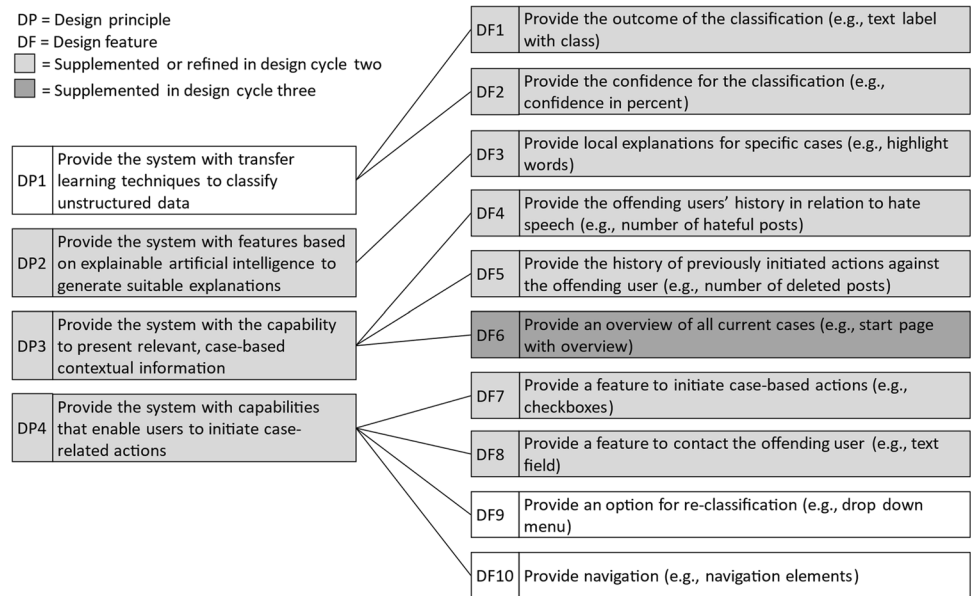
DP = Design principle
DF = Design feature
= Supplemented or refined in design cycle two
= Supplemented in design cycle three

DP1 Provide the system with transfer learning techniques to classify unstructured data

DP2 Provide the system with features based on explainable artificial intelligence to generate suitable explanations

DP3 Provide the system with the capability to present relevant, case-based contextual information

DP4 Provide the system with capabilities that enable users to initiate case-related actions

DF1 Provide the outcome of the classification (e.g., text label with class)

DF2 Provide the confidence for the classification (e.g., confidence in percent)

DF3 Provide local explanations for specific cases (e.g., highlight words)

DF4 Provide the offending users' history in relation to hate speech (e.g., number of hateful posts)

DF5 Provide the history of previously initiated actions against the offending user (e.g., number of deleted posts)

DF6 Provide an overview of all current cases (e.g., start page with overview)

DF7 Provide a feature to initiate case-based actions (e.g., checkboxes)

DF8 Provide a feature to contact the offending user (e.g., text field)

DF9 Provide an option for re-classification (e.g., drop down menu)

DF10 Provide navigation (e.g., navigation elements)